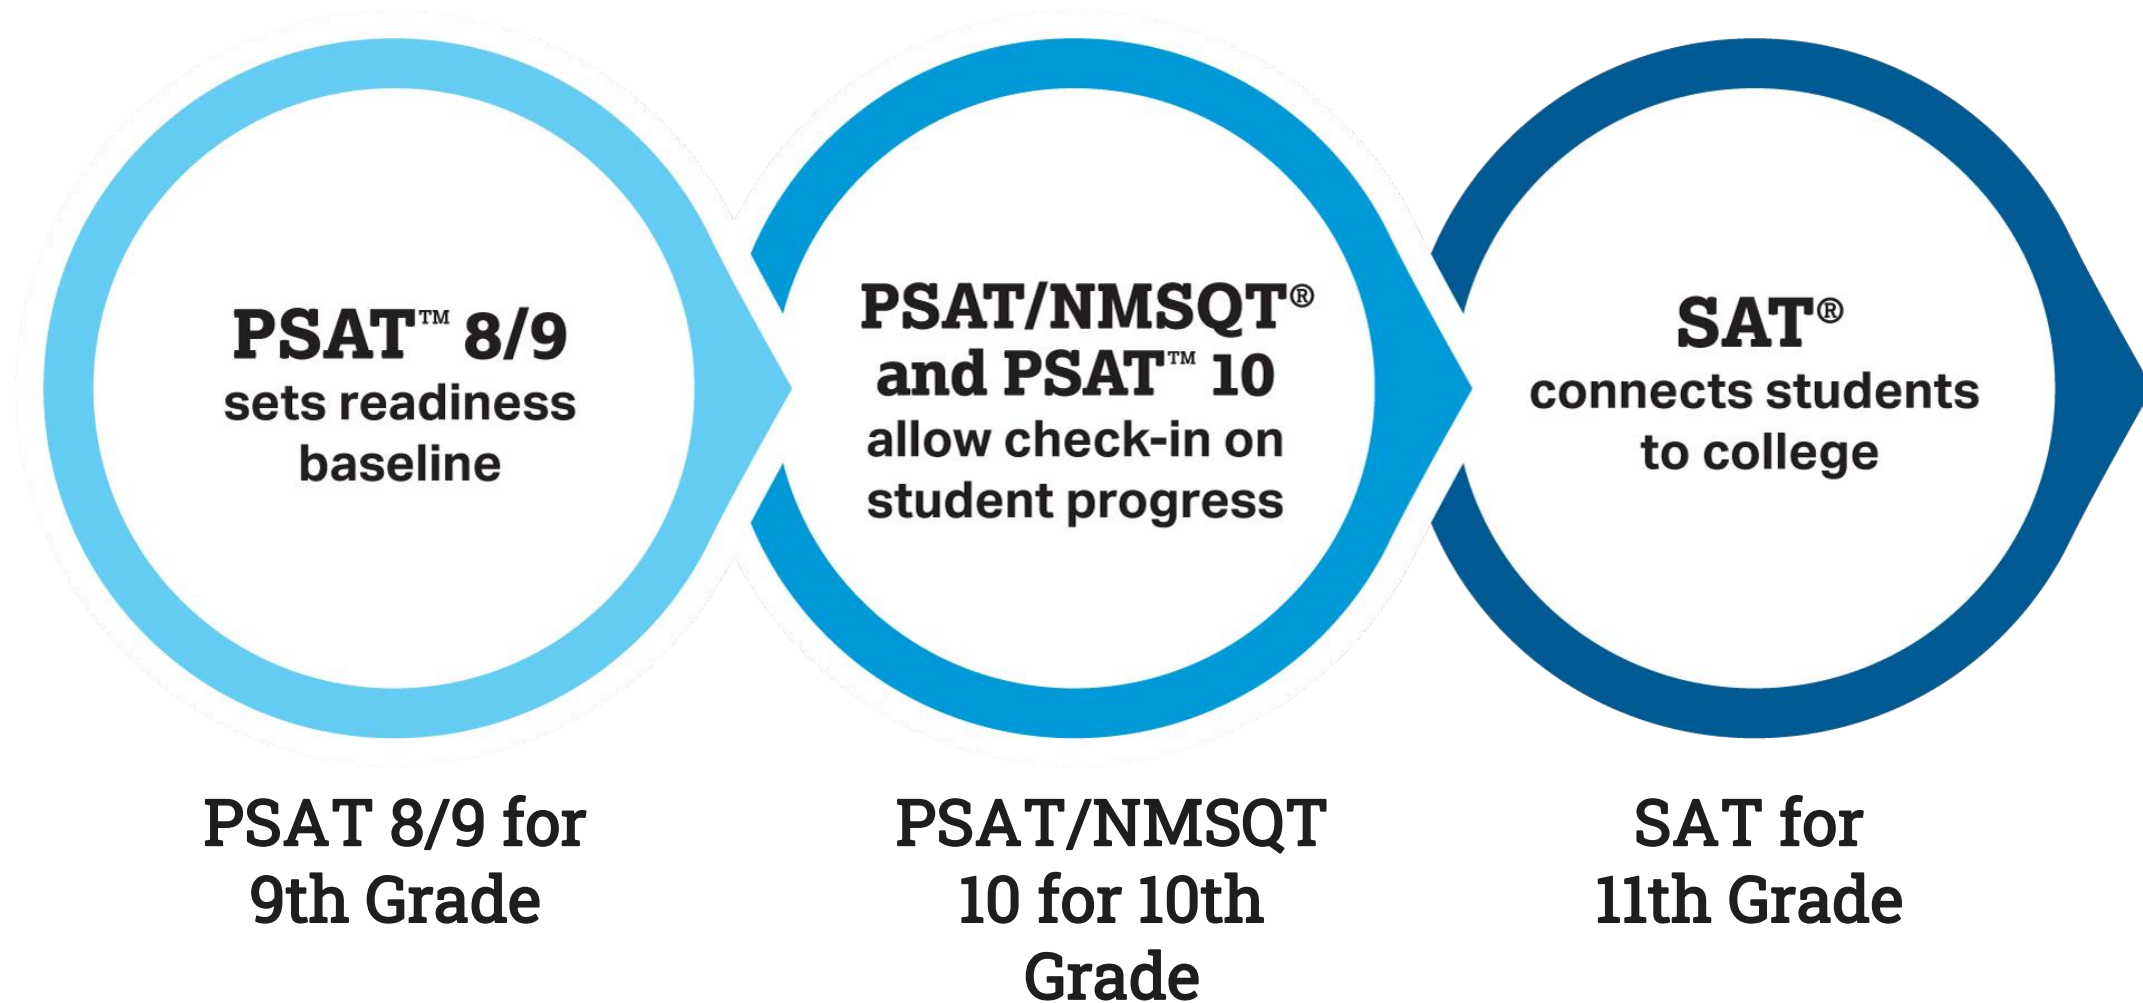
PSAT™ 8/9
sets readiness baseline

PSAT/NMSQT®
and PSAT™ 10
allow check-in on student progress

SAT®
connects students to college

PSAT 8/9 for 9th Grade

PSAT/NMSQT 10 for 10th Grade

SAT for 11th Grade